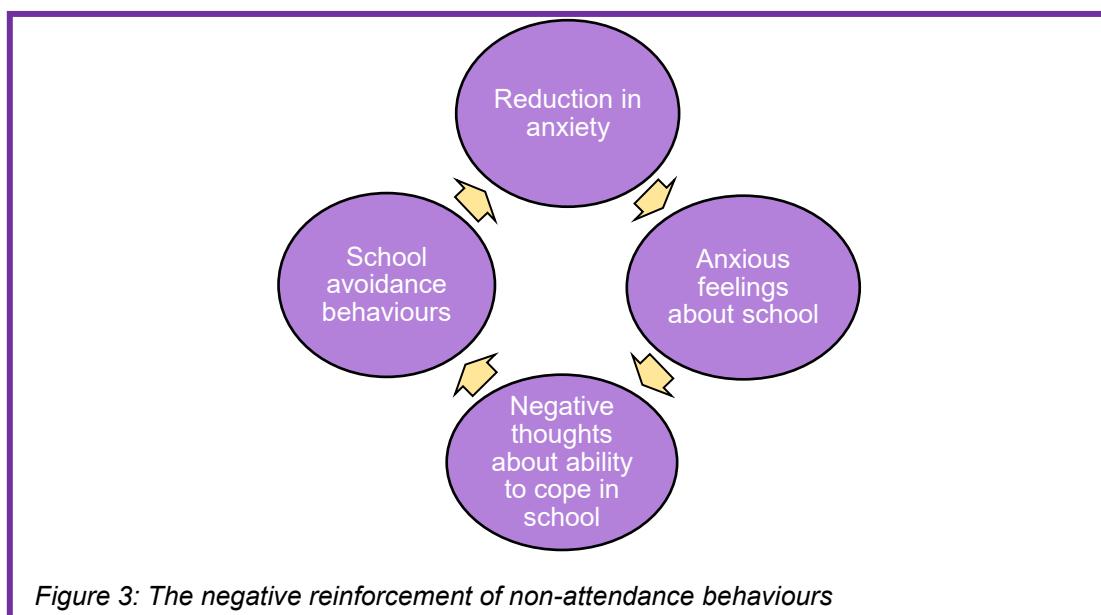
Reduction in anxiety

Anxious feelings about school

Negative thoughts about ability to cope in school

School avoidance behaviours

*Figure 3: The negative reinforcement of non-attendance behaviours*